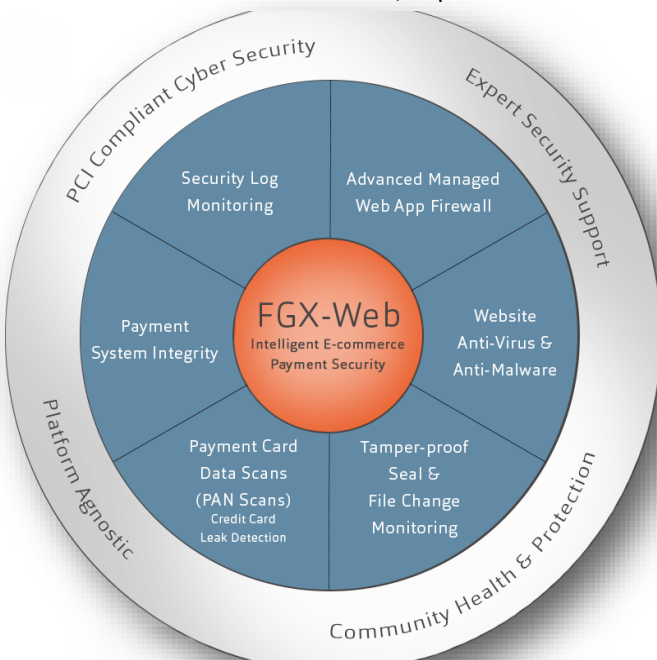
PCI Compliant Cyber Security

Expert Security Support

Security Log Monitoring

Advanced Managed Web App Firewall

Payment System Integrity

FGX-Web
Intelligent E-commerce Payment Security

Website Anti-Virus & Anti-Malware

Payment Card Data Scans (PAN Scans)
Credit Card Leak Detection

Tamper-proof Seal & File Change Monitoring

Platform Agnostic

Community Health & Protection